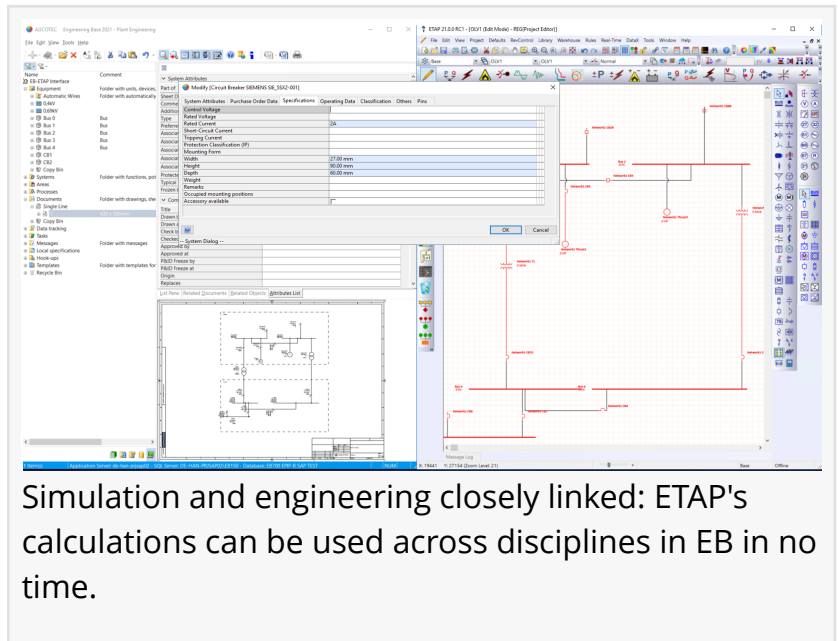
AUCOTEC Engineering Base 2021 - Plant Engineering

File Edit View Tools Help

| Name | Comment |
|---|---|
| EB-ETAP Interface | |
| Equipment | Folder with units, devices, |
| Automatic Wires | Folder with automatically |
| 0,4kV | |
| 0,69kV | |
| Bus 0 | Bus |
| Bus 1 | Bus |
| Bus 2 | Bus |
| Bus 3 | Bus |
| Bus 4 | Bus |
| CB1 | |
| CB2 | |
| Copy Bin | |
| Systems | Folder with functions, pol |
| Areas | |
| Processes | |
| Documents | Folder with drawings, she |
| Single Line | |
| Copy Bin | |
| Data tracking | |
| Tasks | |
| Messages | Folder with messages |
| Local specifications | |
| Hook-ups | |
| Templates | Folder with templates for |
| Recycle Bin | |

System Attributes

Modify [Circuit Breaker SIEMENS SIE_5SX2-001]

System Attributes | Purchase Order Data | Specifications | Operating Data | Classification | Others | Pins

| | |
|---|---|
| Control Voltage | |
| Rated Voltage | |
| Rated Current | 2A |
| Short-Circuit Current | |
| Tripping Current | |
| Protection Classification (IP) | |
| Mounting Form | |
| Width | 27.00 mm |
| Height | 90.00 mm |
| Depth | 60.00 mm |
| Weight | |
| Remarks | |
| Occupied mounting positions | |
| Accessory available | |

OK Cancel

System Dialog

Approved by
Approved at
P&ID Freeze by
P&ID Freeze at
Origin
Replaces

List Pane | Related Documents | Related Objects | Attributes List

ETAP 21.0.0 RC1 - [OLV1 (Edit Mode) - REG(Project Editor)]

File Edit View Project Defaults RevControl Library Warehouse Rules Real-Time DataX Tools Window Help

Base OLV1 Normal

Message Log

Base Offline

Simulation and engineering closely linked: ETAP's calculations can be used across disciplines in EB in no time.